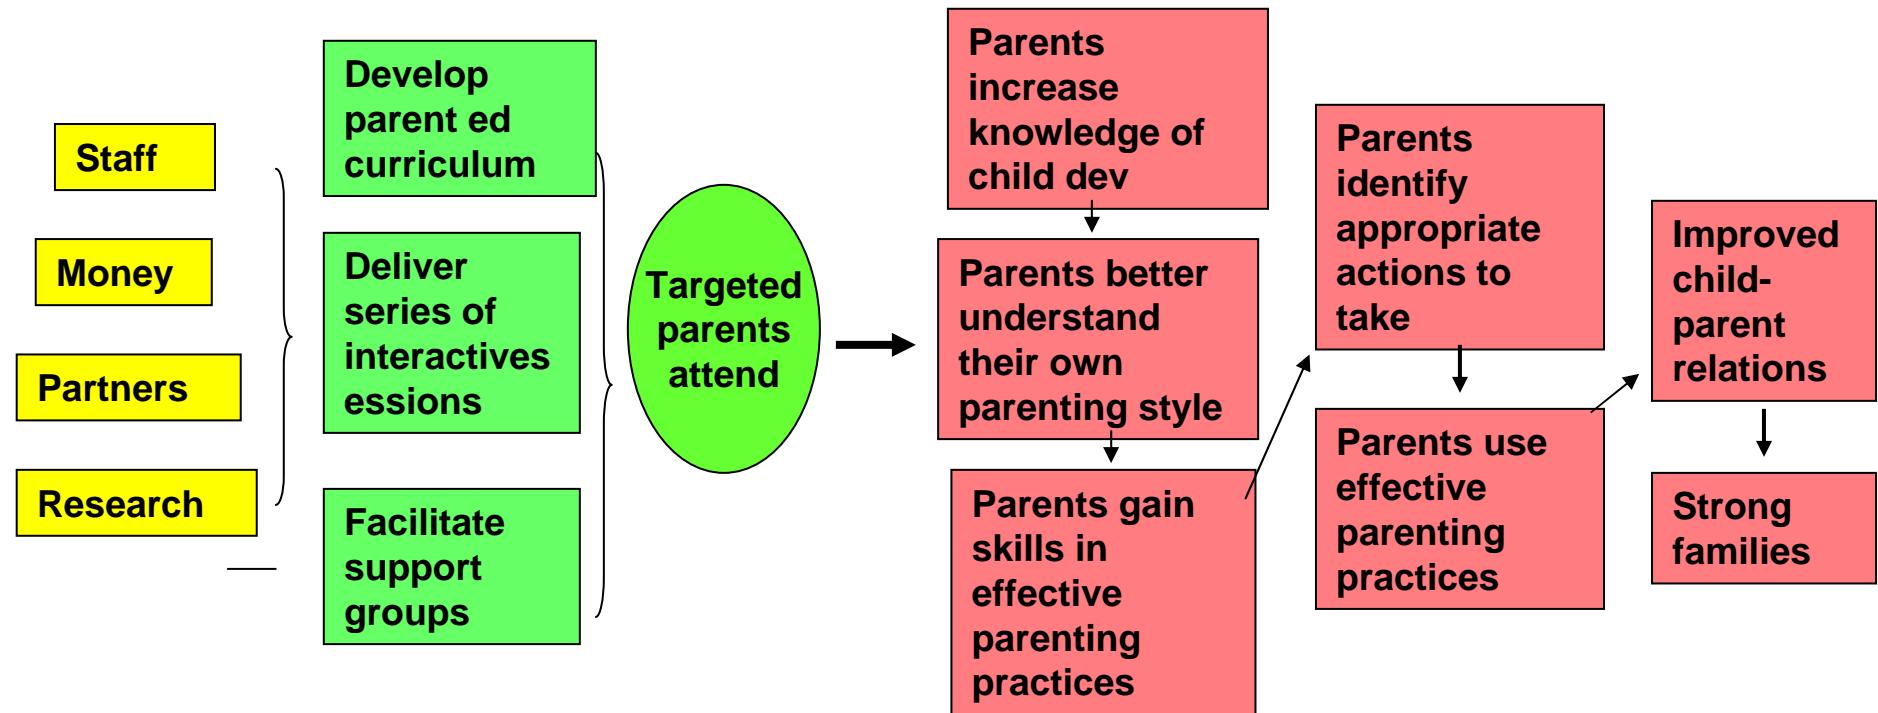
Staff

Money

Partners

Research

Develop parent ed curriculum

Deliver series of interactivesessions

Facilitate support groups

Targeted parents attend

Parents increase knowledge of child dev

Parents better understand their own parenting style

Parents gain skills in effective parenting practices

Parents identify appropriate actions to take

Parents use effective parenting practices

Improved child-parent relations

Strong families